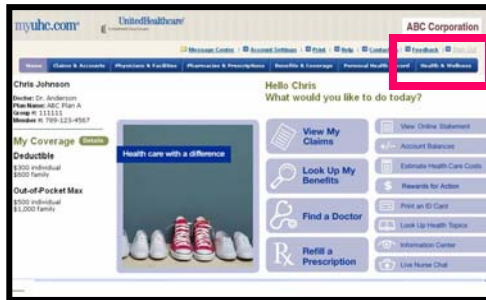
myuhc.com® UnitedHealthcare®

ABC Corporation

Message Center | Account Settings | Print | Help | Contact | Feedback | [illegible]

Home | Claims & Accounts | Physicians & Facilities | Pharmacies & Prescriptions | Benefits & Coverage | Personal Health Record | Health & Wellness

Chris Johnson

Doctor: Dr. Anderson
Plan Name: ABC Plan A
Group #: 111111
Member #: 789-123-4567

My Coverage Details

Deductible
$300 individual
$600 family

Out-of-Pocket Max
$500 individual
$1,000 family

Hello Chris
What would you like to do today?

Health care with a difference

View My Claims

Look Up My Benefits

Find a Doctor

Refill a Prescription

View Online Statement

Account Balances

Estimate Health Care Costs

Rewards for Action

Print an ID Card

Look Up Health Topics

Information Center

Live Nurse Chat